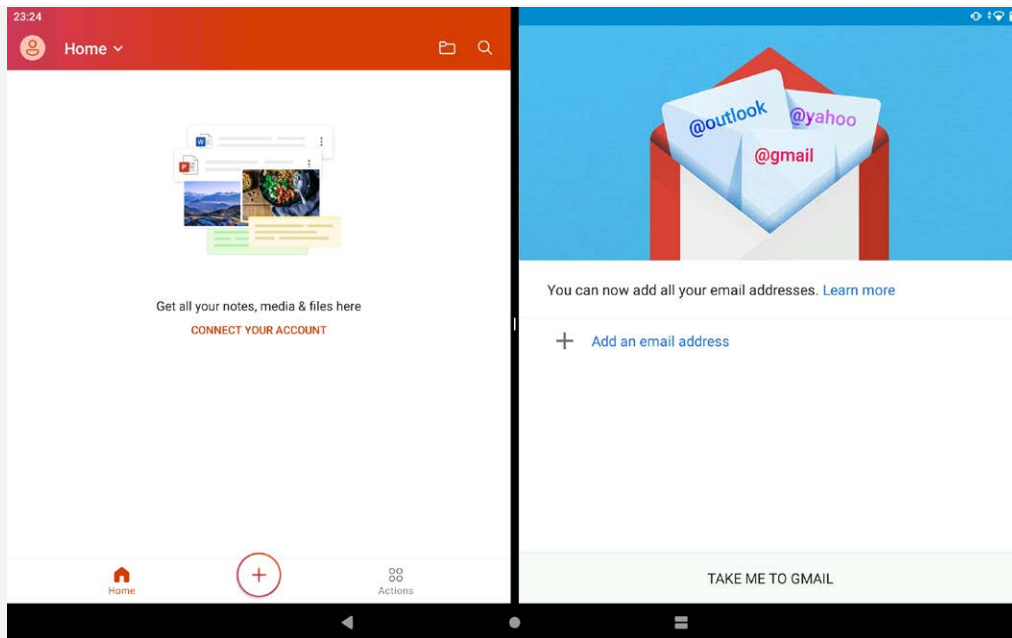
23:24

Home

Get all your notes, media & files here

CONNECT YOUR ACCOUNT

Home

Actions

@outlook

@yahoo

@gmail

You can now add all your email addresses. Learn more

Add an email address

TAKE ME TO GMAIL